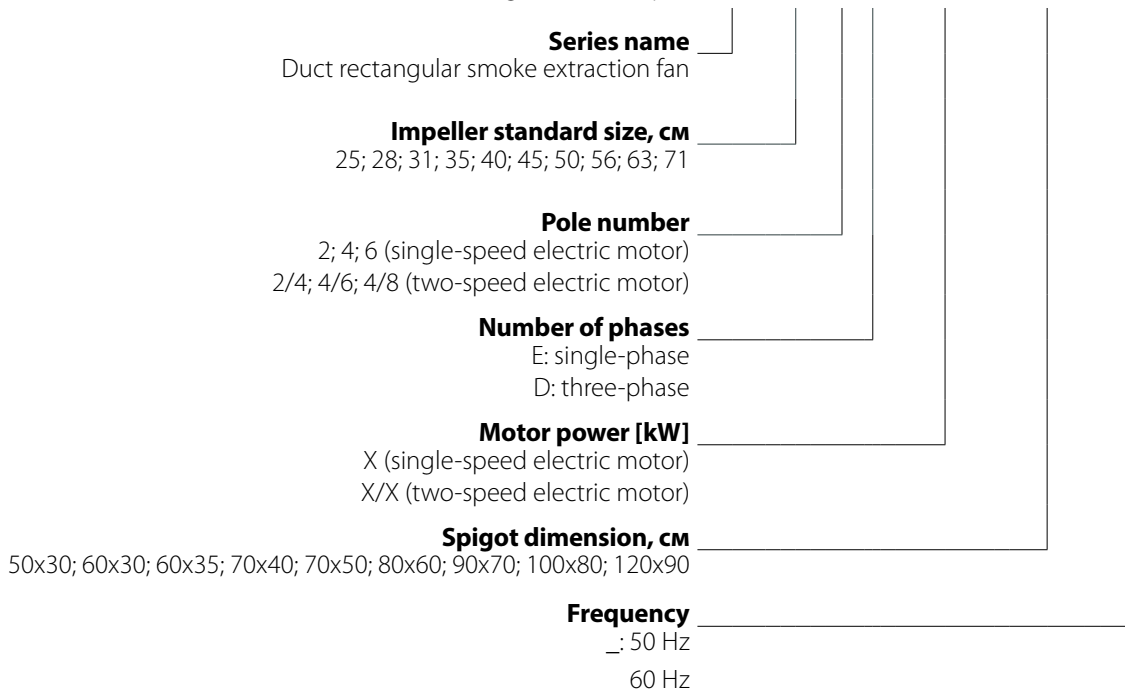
Series name
Duct rectangular smoke extraction fan

Impeller standard size, см
25; 28; 31; 35; 40; 45; 50; 56; 63; 71

Pole number
2; 4; 6 (single-speed electric motor)
2/4; 4/6; 4/8 (two-speed electric motor)

Number of phases
E: single-phase
D: three-phase

Motor power [kW]
X (single-speed electric motor)
X/X (two-speed electric motor)

Spigot dimension, см
50x30; 60x30; 60x35; 70x40; 70x50; 80x60; 90x70; 100x80; 120x90

Frequency
_: 50 Hz
60 Hz